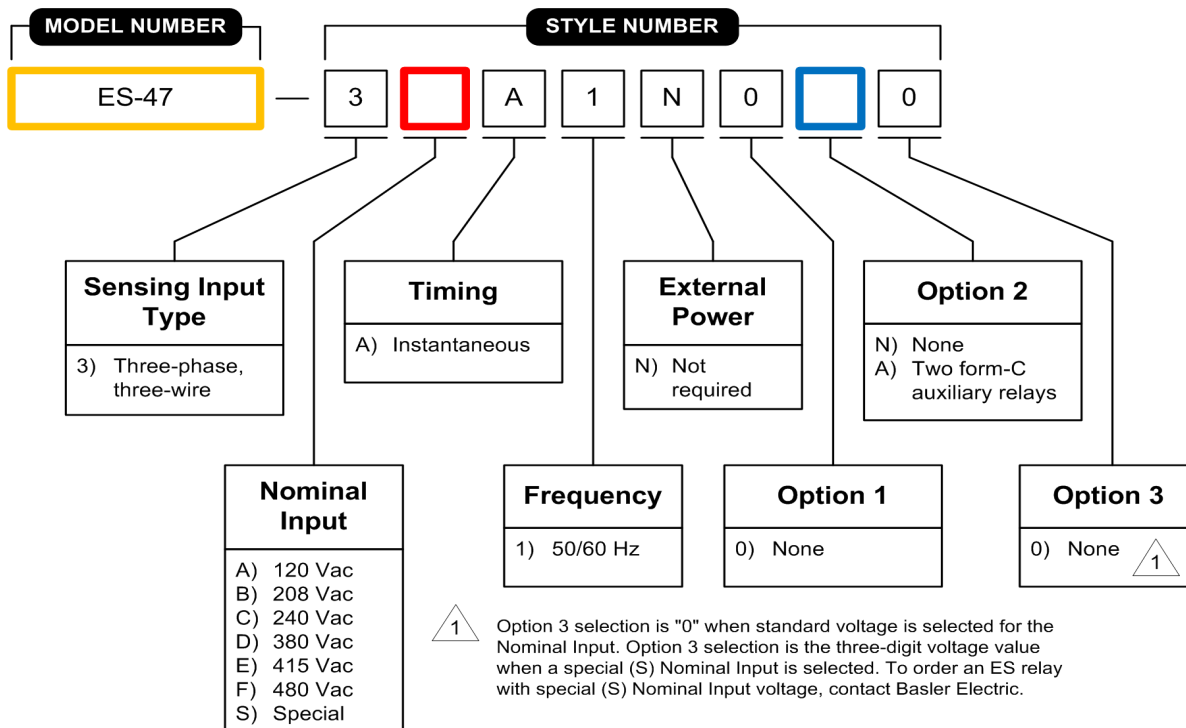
MODEL NUMBER

STYLE NUMBER

ES-47 — 3 A 1 N 0 0

Sensing Input Type
3) Three-phase, three-wire

Timing
A) Instantaneous

External Power
N) Not required

Option 2
N) None
A) Two form-C auxiliary relays

Nominal Input
A) 120 Vac
B) 208 Vac
C) 240 Vac
D) 380 Vac
E) 415 Vac
F) 480 Vac
S) Special

Frequency
1) 50/60 Hz

Option 1
0) None

Option 3
0) None 1

1 Option 3 selection is "0" when standard voltage is selected for the Nominal Input. Option 3 selection is the three-digit voltage value when a special (S) Nominal Input is selected. To order an ES relay with special (S) Nominal Input voltage, contact Basler Electric.